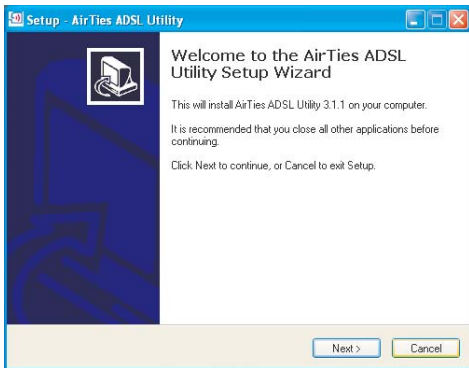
Setup - AirTies ADSL Utility

Welcome to the AirTies ADSL Utility Setup Wizard

This will install AirTies ADSL Utility 3.1.1 on your computer.

It is recommended that you close all other applications before continuing.

Click Next to continue, or Cancel to exit Setup.

Next >

Cancel